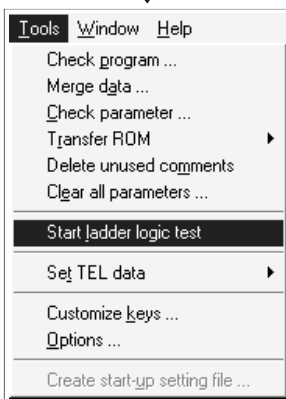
Tools Window Help
Check program ...
Merge data ...
Check parameter ...
Transfer ROM
Delete unused comments
Clear all parameters ...
Start ladder logic test
Set TEL data
Customize keys ...
Options ...
Create start-up setting file ...